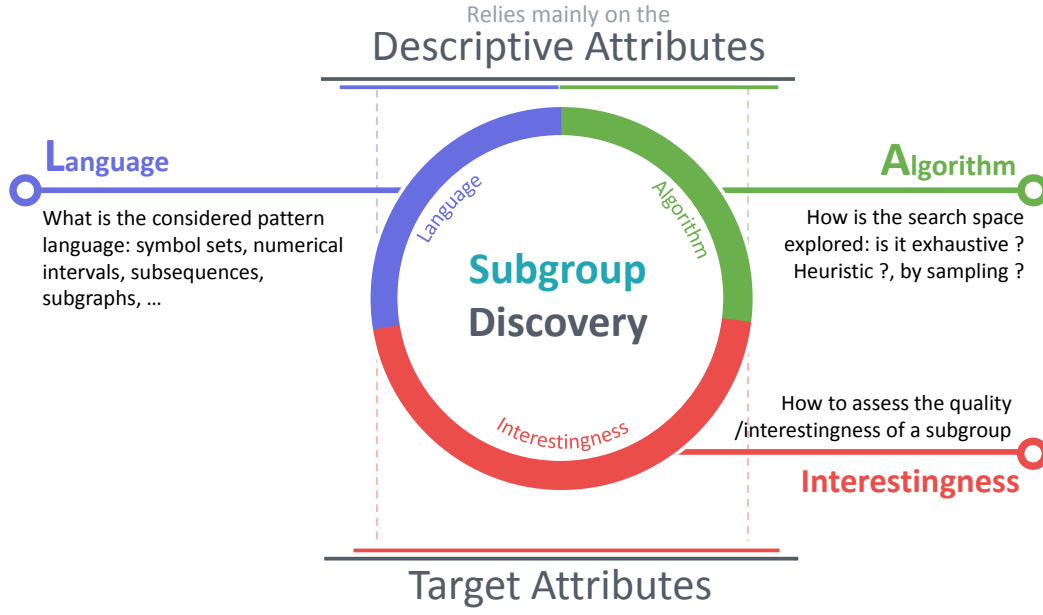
Relies mainly on the
Descriptive Attributes

Language

What is the considered pattern language: symbol sets, numerical intervals, subsequences, subgraphs, …

Language

Algorithm

Subgroup
Discovery

Algorithm

How is the search space explored: is it exhaustive ? Heuristic ?, by sampling ?

How to assess the quality /interestingness of a subgroup

Interestingness

Interestingness

Target Attributes